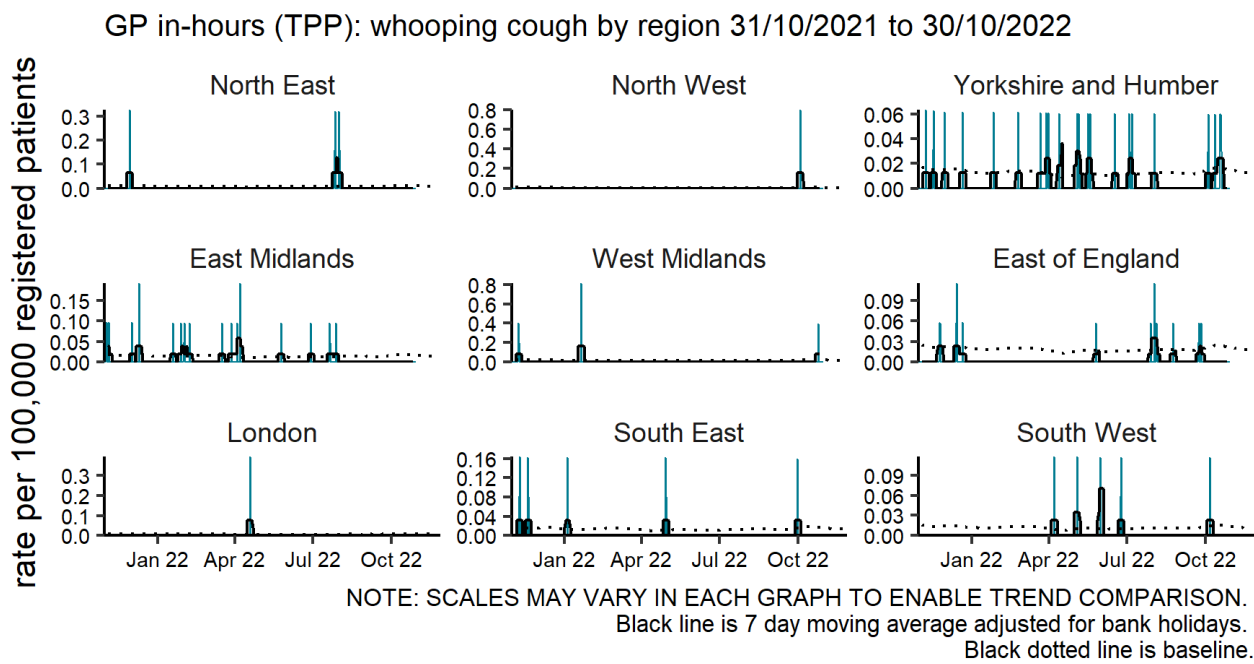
GP in-hours (TPP): whooping cough by region 31/10/2021 to 30/10/2022

rate per 100,000 registered patients

North East
0.3
0.2
0.1
0.0

North West
0.8
0.6
0.4
0.2
0.0

Yorkshire and Humber
0.06
0.04
0.02
0.00

East Midlands
0.15
0.10
0.05
0.00

West Midlands
0.8
0.6
0.4
0.2
0.0

East of England
0.09
0.06
0.03
0.00

London
0.3
0.2
0.1
0.0
Jan 22 Apr 22 Jul 22 Oct 22

South East
0.16
0.12
0.08
0.04
0.00
Jan 22 Apr 22 Jul 22 Oct 22

South West
0.09
0.06
0.03
0.00
Jan 22 Apr 22 Jul 22 Oct 22

NOTE: SCALES MAY VARY IN EACH GRAPH TO ENABLE TREND COMPARISON.
Black line is 7 day moving average adjusted for bank holidays.
Black dotted line is baseline.